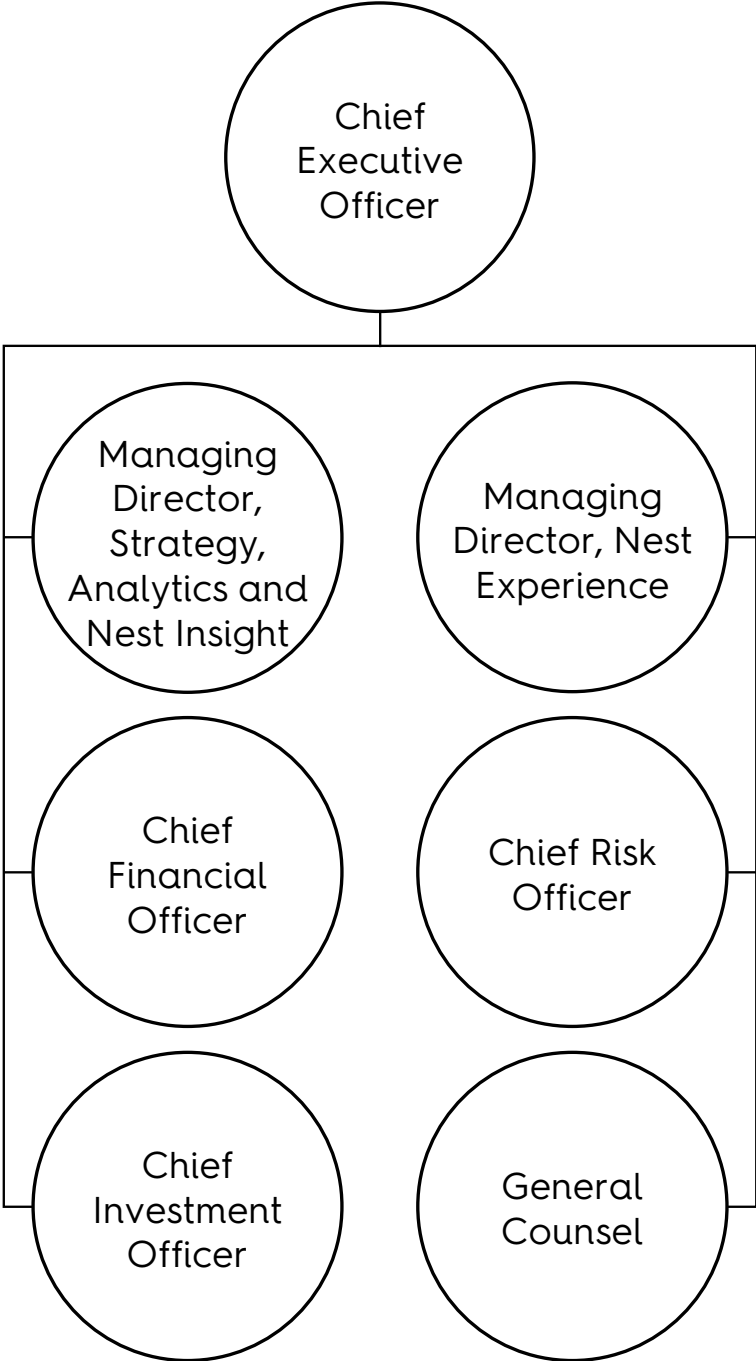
Chief Executive Officer

Managing Director, Strategy, Analytics and Nest Insight

Managing Director, Nest Experience

Chief Financial Officer

Chief Risk Officer

Chief Investment Officer

General Counsel